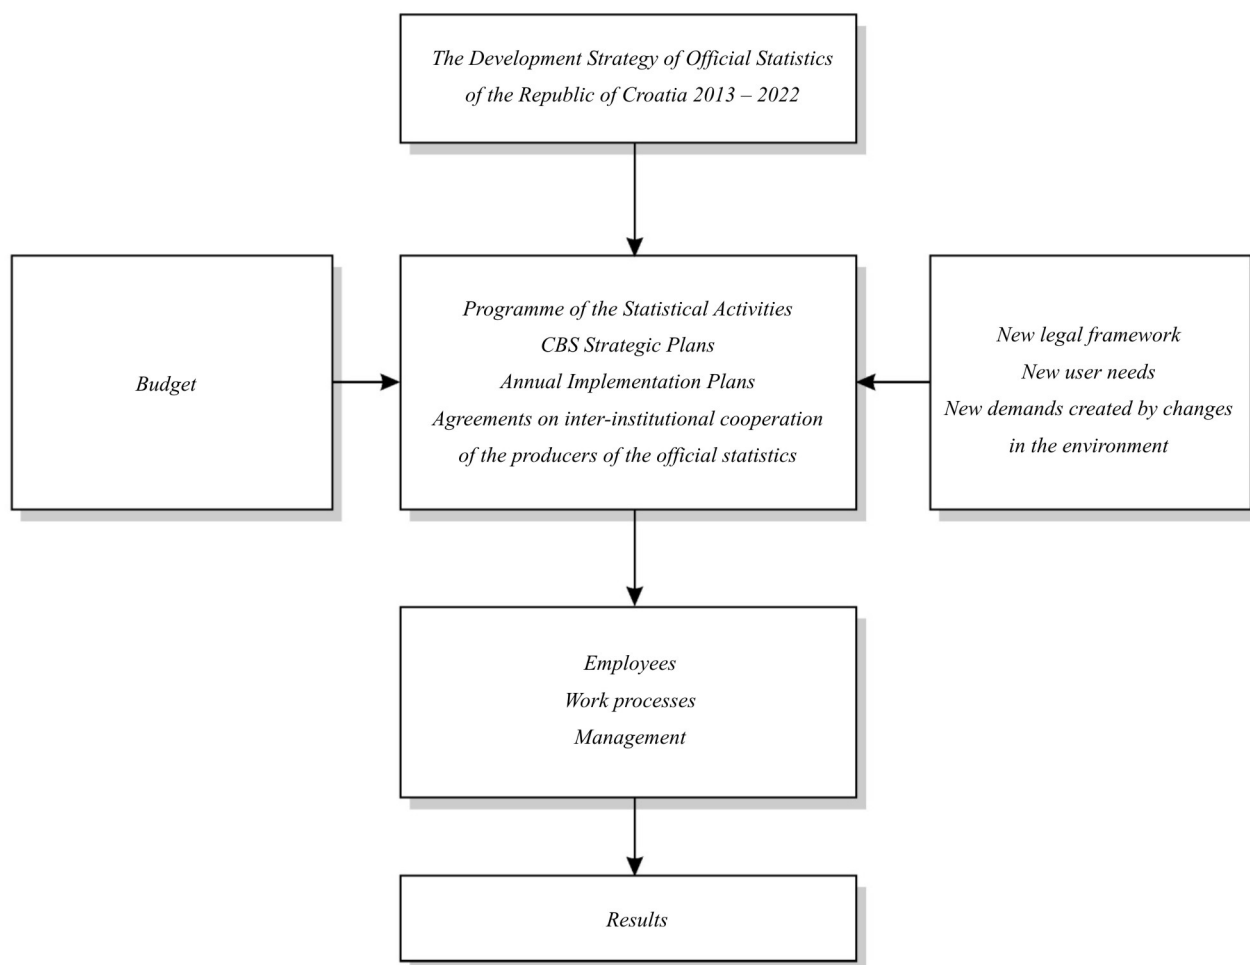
The Development Strategy of Official Statistics of the Republic of Croatia 2013 – 2022

Budget

Programme of the Statistical Activities
CBS Strategic Plans
Annual Implementation Plans
Agreements on inter-institutional cooperation of the producers of the official statistics

New legal framework
New user needs
New demands created by changes in the environment

Employees
Work processes
Management

Results